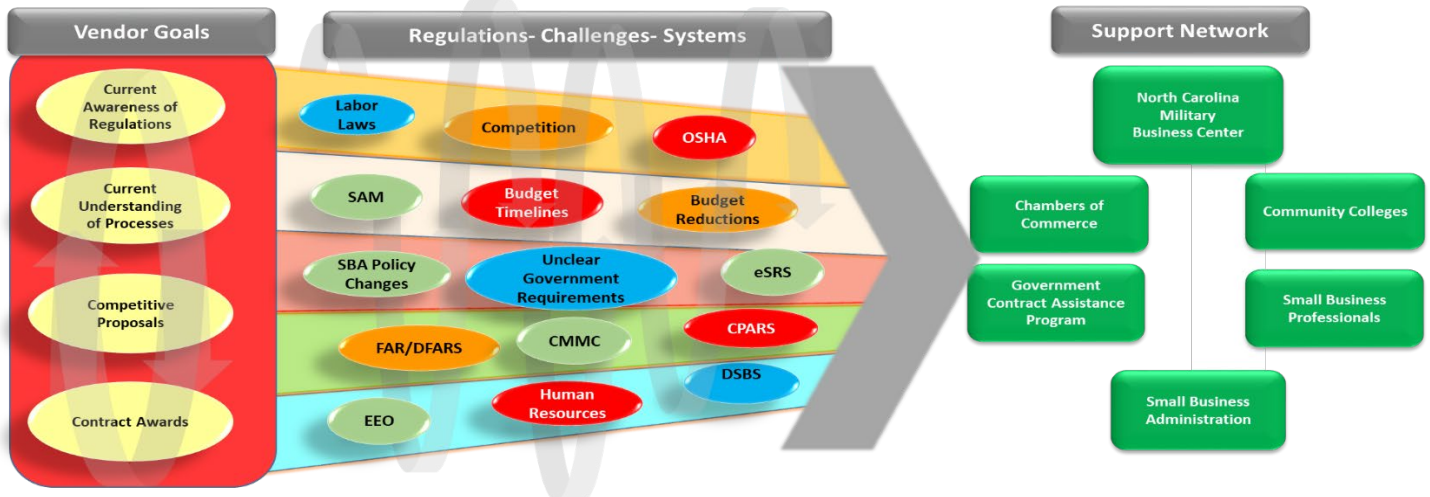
Vendor Goals

Current Awareness of Regulations

Current Understanding of Processes

Competitive Proposals

Contract Awards

Regulations- Challenges- Systems

Labor Laws

Competition

OSHA

SAM

Budget Timelines

Budget Reductions

SBA Policy Changes

Unclear Government Requirements

eSRS

FAR/DFARS

CMMC

CPARS

DSBS

EEO

Human Resources

Support Network

North Carolina Military Business Center

Chambers of Commerce

Community Colleges

Government Contract Assistance Program

Small Business Professionals

Small Business Administration